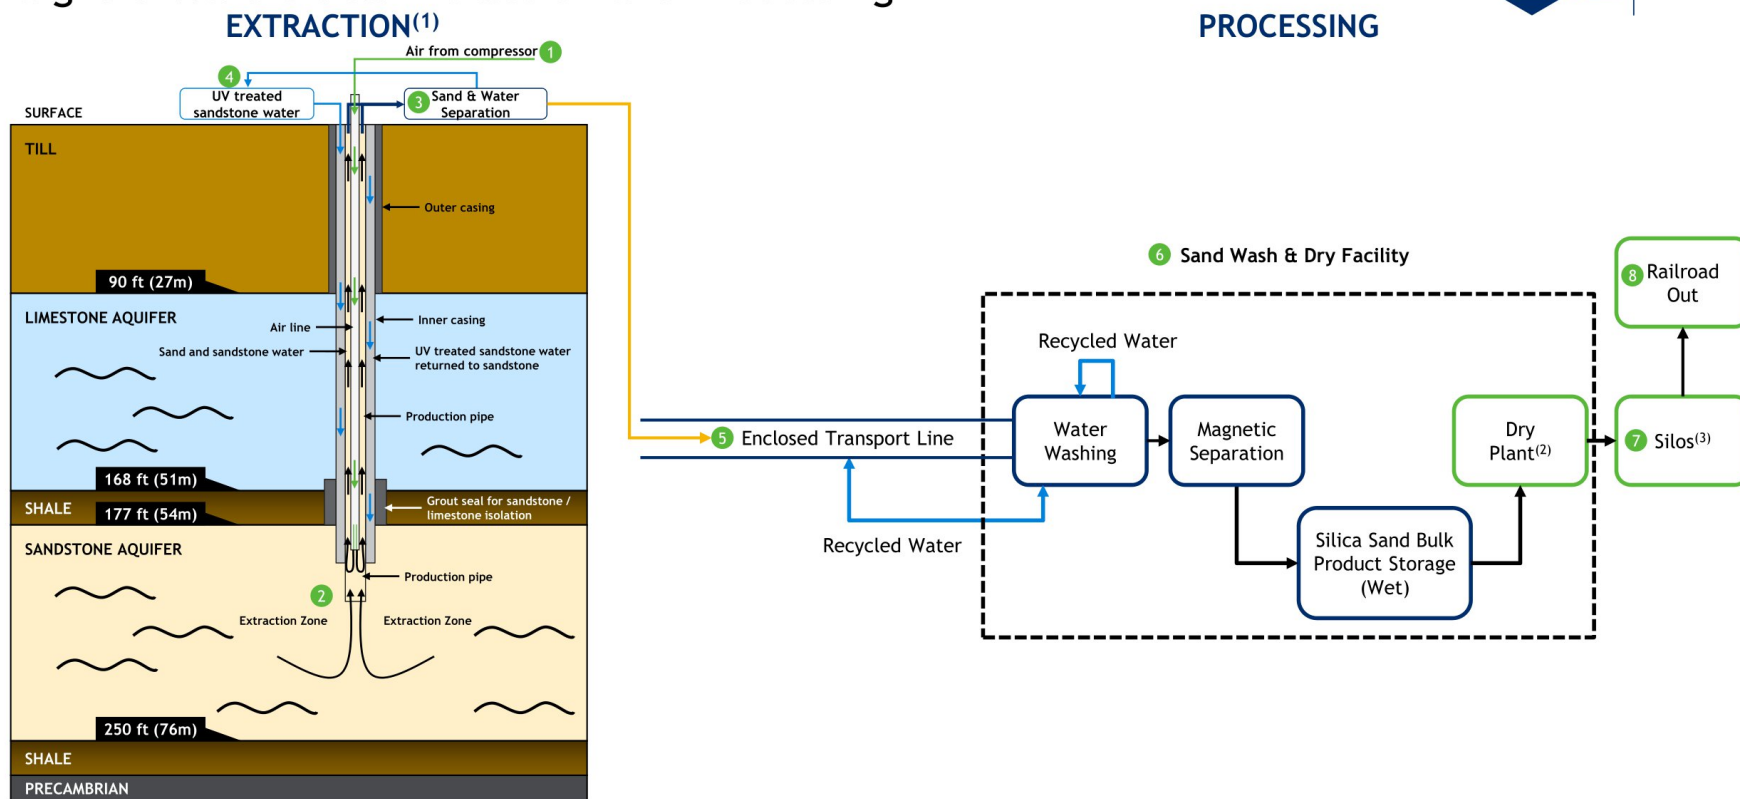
EXTRACTION$^{(1)}$

PROCESSING

Air from compressor 1

4 UV treated sandstone water

3 Sand & Water Separation

SURFACE

TILL

Outer casing

90 ft (27m)

LIMESTONE AQUIFER

Air line

Inner casing

Sand and sandstone water

UV treated sandstone water returned to sandstone

Production pipe

168 ft (51m)

SHALE

177 ft (54m)

Grout seal for sandstone / limestone isolation

SANDSTONE AQUIFER

Production pipe

2

Extraction Zone

Extraction Zone

250 ft (76m)

SHALE

PRECAMBRIAN

6 Sand Wash & Dry Facility

Recycled Water

5 Enclosed Transport Line

Water Washing

Magnetic Separation

Dry Plant$^{(2)}$

Silica Sand Bulk Product Storage (Wet)

Recycled Water

8 Railroad Out

7 Silos$^{(3)}$